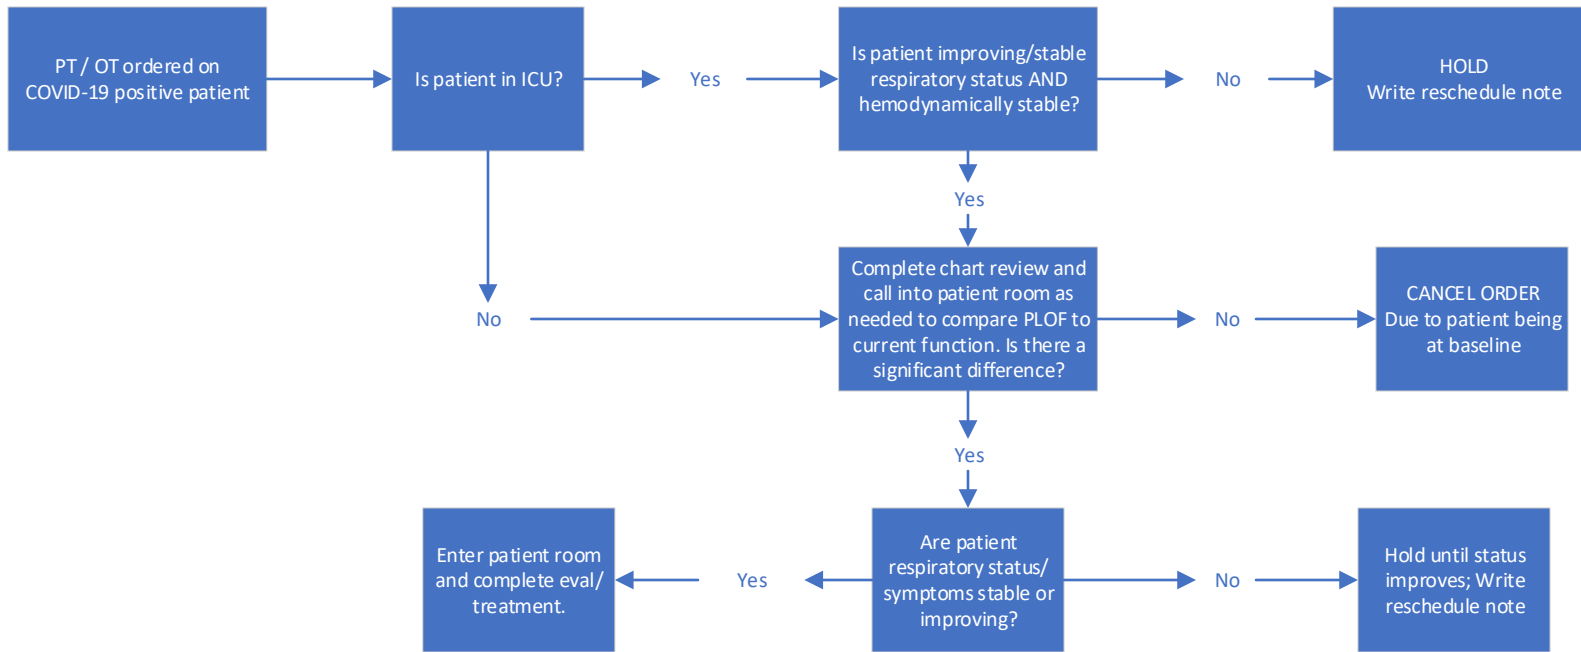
PT / OT ordered on COVID-19 positive patient

Is patient in ICU?

Yes

Is patient improving/stable respiratory status AND hemodynamically stable?

No

HOLD
Write reschedule note

Yes

No

Complete chart review and call into patient room as needed to compare PLOF to current function. Is there a significant difference?

No

CANCEL ORDER
Due to patient being at baseline

Yes

Enter patient room and complete eval/ treatment.

Yes

Are patient respiratory status/ symptoms stable or improving?

No

Hold until status improves; Write reschedule note